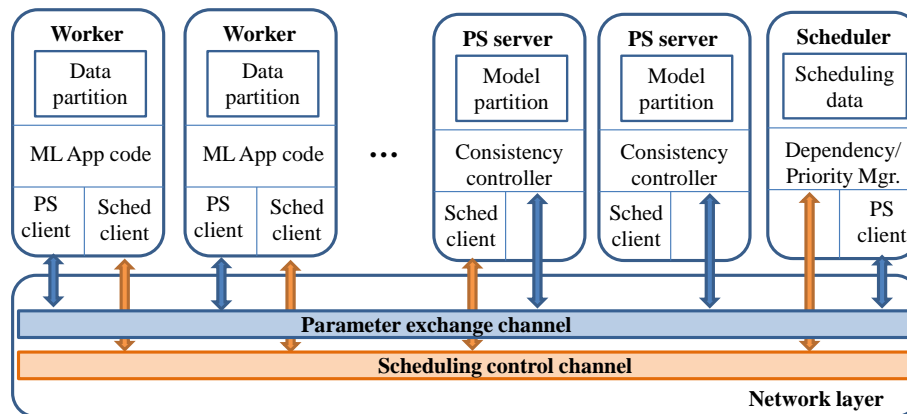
Worker
Data partition
ML App code
PS client
Sched client

Worker
Data partition
ML App code
PS client
Sched client

...

PS server
Model partition
Consistency controller
Sched client

PS server
Model partition
Consistency controller
Sched client

Scheduler
Scheduling data
Dependency/ Priority Mgr.
PS client

Parameter exchange channel
Scheduling control channel
Network layer